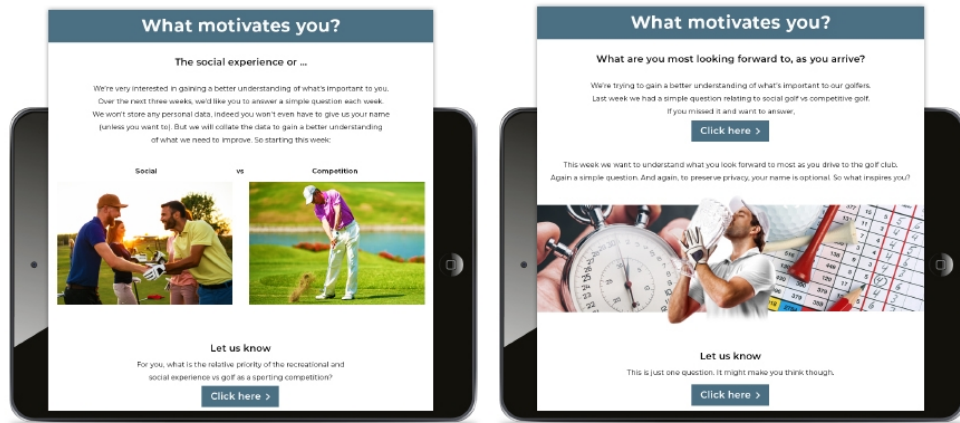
What motivates you?

The social experience or ...

We're very interested in gaining a better understanding of what's important to you. Over the next three weeks, we'd like you to answer a simple question each week. We won't store any personal data, indeed you won't even have to give us your name (unless you want to). But we will collate the data to gain a better understanding of what we need to improve. So starting this week:

Social vs Competition

Let us know

For you, what is the relative priority of the recreational and social experience vs golf as a sporting competition?

Click here >

What motivates you?

What are you most looking forward to, as you arrive?

We're trying to gain a better understanding of what's important to our golfers. Last week we had a simple question relating to social golf vs competitive golf. If you missed it and want to answer,

Click here >

This week we want to understand what you look forward to most as you drive to the golf club. Again a simple question. And again, to preserve privacy, your name is optional. So what inspires you?

Let us know

This is just one question. It might make you think though.

Click here >